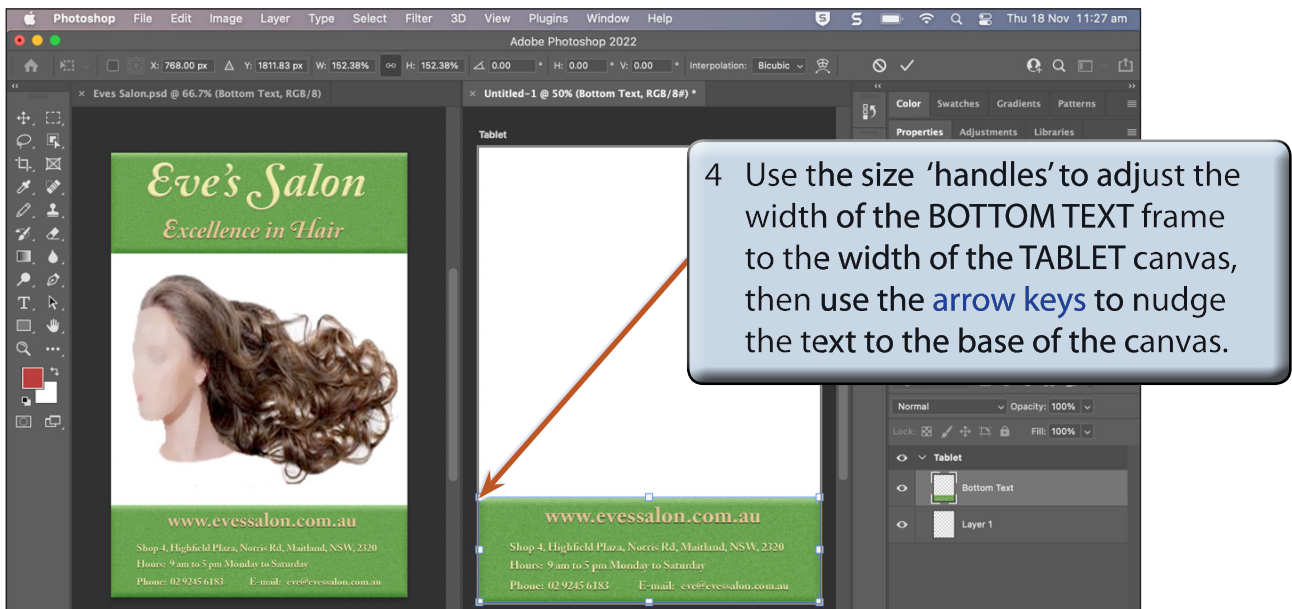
Photoshop File Edit Image Layer Type Select Filter 3D View Plugins Window Help

Thu 18 Nov 11:27 am

Adobe Photoshop 2022

X: 768.00 px Y: 1811.83 px W: 152.38% H: 152.38% 0.00 ° H: 0.00 ° V: 0.00 ° Interpolation: Bicubic

Eves Salon.psd @ 66.7% (Bottom Text, RGB/8)

Untitled-1 @ 50% (Bottom Text, RGB/8#) *

Tablet

Color Swatches Gradients Patterns

Properties Adjustments Libraries

Eve's Salon

Excellence in Hair

www.evessalon.com.au

Shop 4, Highfield Plaza, Norris Rd, Maitland, NSW, 2320
Hours: 9 am to 5 pm Monday to Saturday
Phone: 02 9245 6183 E-mail: eve@evessalon.com.au

www.evessalon.com.au

Shop 4, Highfield Plaza, Norris Rd, Maitland, NSW, 2320
Hours: 9 am to 5 pm Monday to Saturday
Phone: 02 9245 6183 E-mail: eve@evessalon.com.au

4 Use the size 'handles' to adjust the width of the BOTTOM TEXT frame to the width of the TABLET canvas, then use the arrow keys to nudge the text to the base of the canvas.

Normal Opacity: 100%

Lock: Fill: 100%

Tablet

Bottom Text

Layer 1